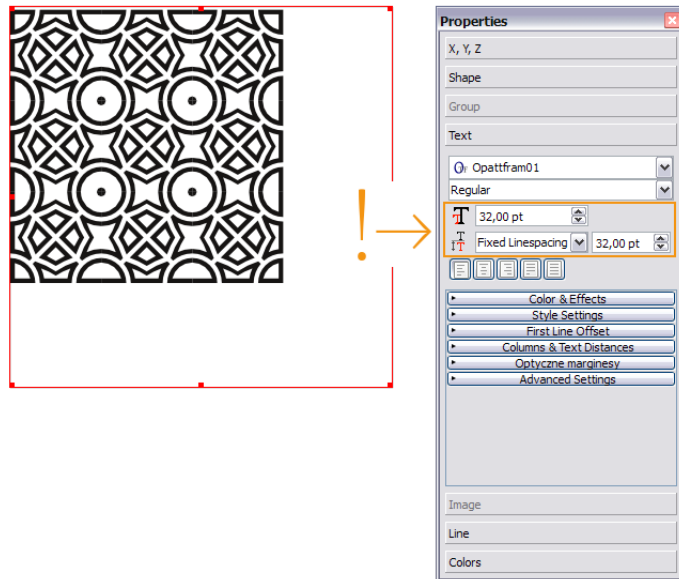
Properties

X, Y, Z

Shape

Group

Text

Opattfram01

Regular

32,00 pt

Fixed Linespacing

32,00 pt

!

Color & Effects

Style Settings

First Line Offset

Columns & Text Distances

Optyczne marginesy

Advanced Settings

Image

Line

Colors